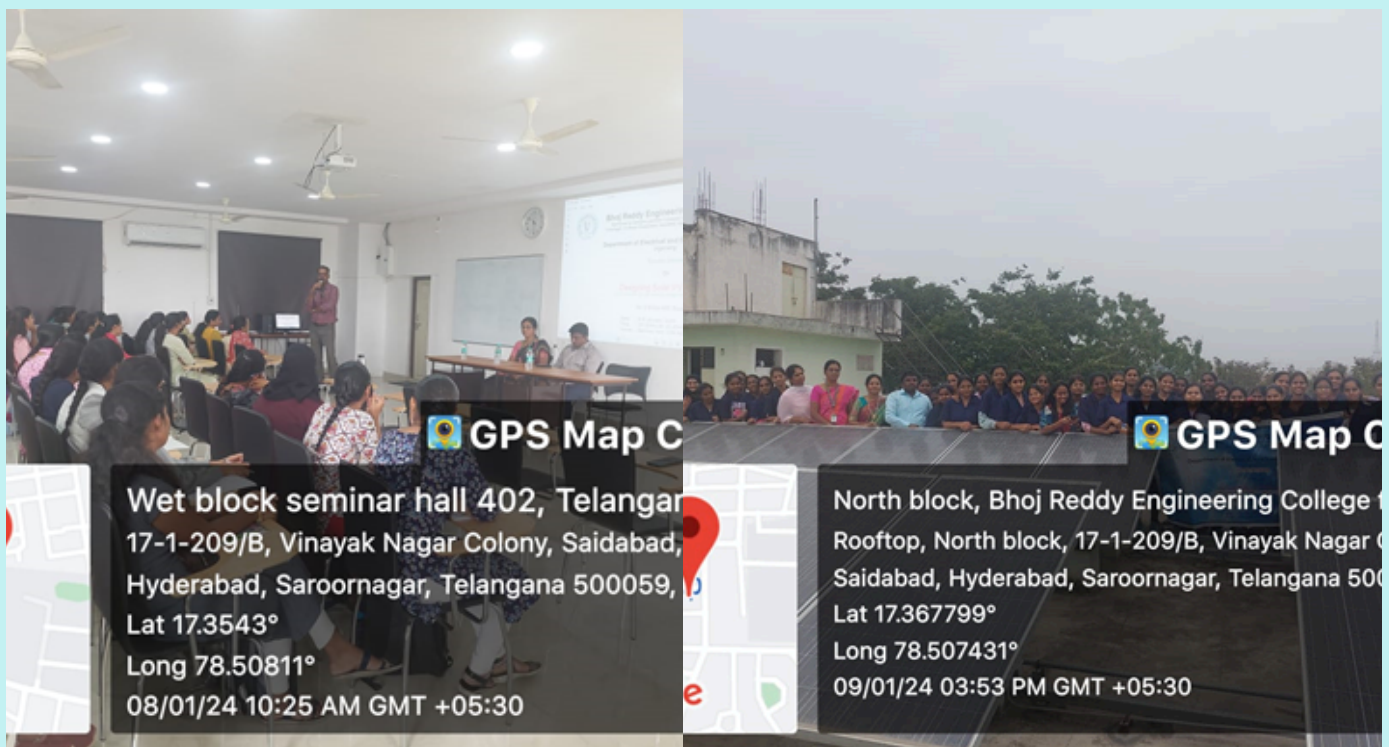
Bhoj Reddy Engineering

Department of Electrical and

GPS Map C

Wet block seminar hall 402, Telangar

17-1-209/B, Vinayak Nagar Colony, Saidabad,

Hyderabad, Saroornagar, Telangana 500059,

Lat 17.3543°

Long 78.50811°

08/01/24 10:25 AM GMT +05:30

GPS Map C

North block, Bhoj Reddy Engineering College f

Rooftop, North block, 17-1-209/B, Vinayak Nagar C

Saidabad, Hyderabad, Saroornagar, Telangana 500

Lat 17.367799°

Long 78.507431°

09/01/24 03:53 PM GMT +05:30